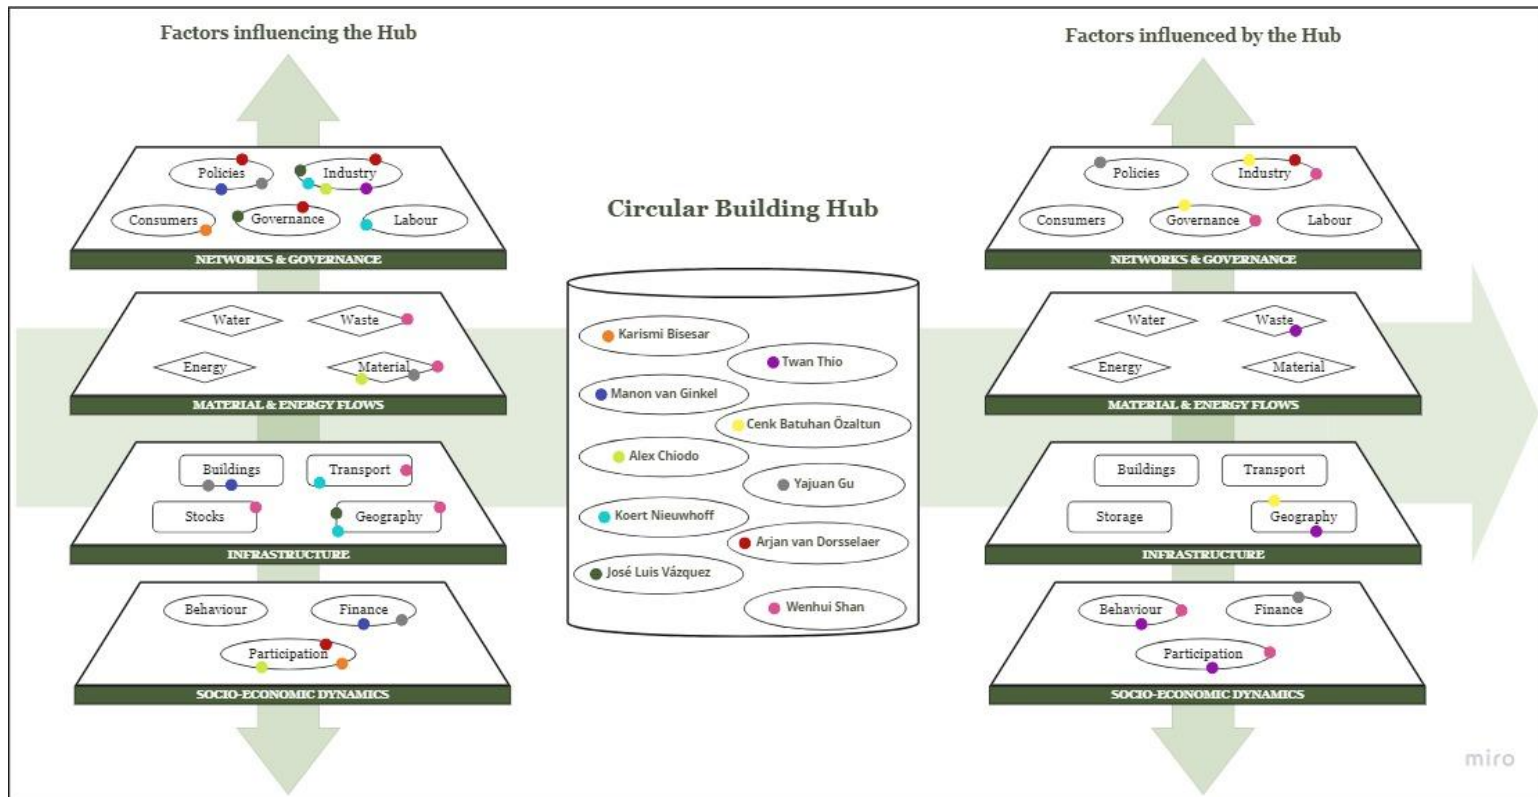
Factors influencing the Hub

Policies
Industry
Consumers
Governance
Labour
NETWORKS & GOVERNANCE

Water
Waste
Energy
Material
MATERIAL & ENERGY FLOWS

Buildings
Transport
Stocks
Geography
INFRASTRUCTURE

Behaviour
Finance
Participation
SOCIO-ECONOMIC DYNAMICS

Circular Building Hub

Karismi Bisesar
Twan Thio
Manon van Ginkel
Cenk Batuhan Özaltun
Alex Chiodo
Yajuan Gu
Koert Nieuwhoff
Arjan van Dorsselaer
José Luis Vázquez
Wenhui Shan

Factors influenced by the Hub

Policies
Industry
Consumers
Governance
Labour
NETWORKS & GOVERNANCE

Water
Waste
Energy
Material
MATERIAL & ENERGY FLOWS

Buildings
Transport
Storage
Geography
INFRASTRUCTURE

Behaviour
Finance
Participation
SOCIO-ECONOMIC DYNAMICS

miro